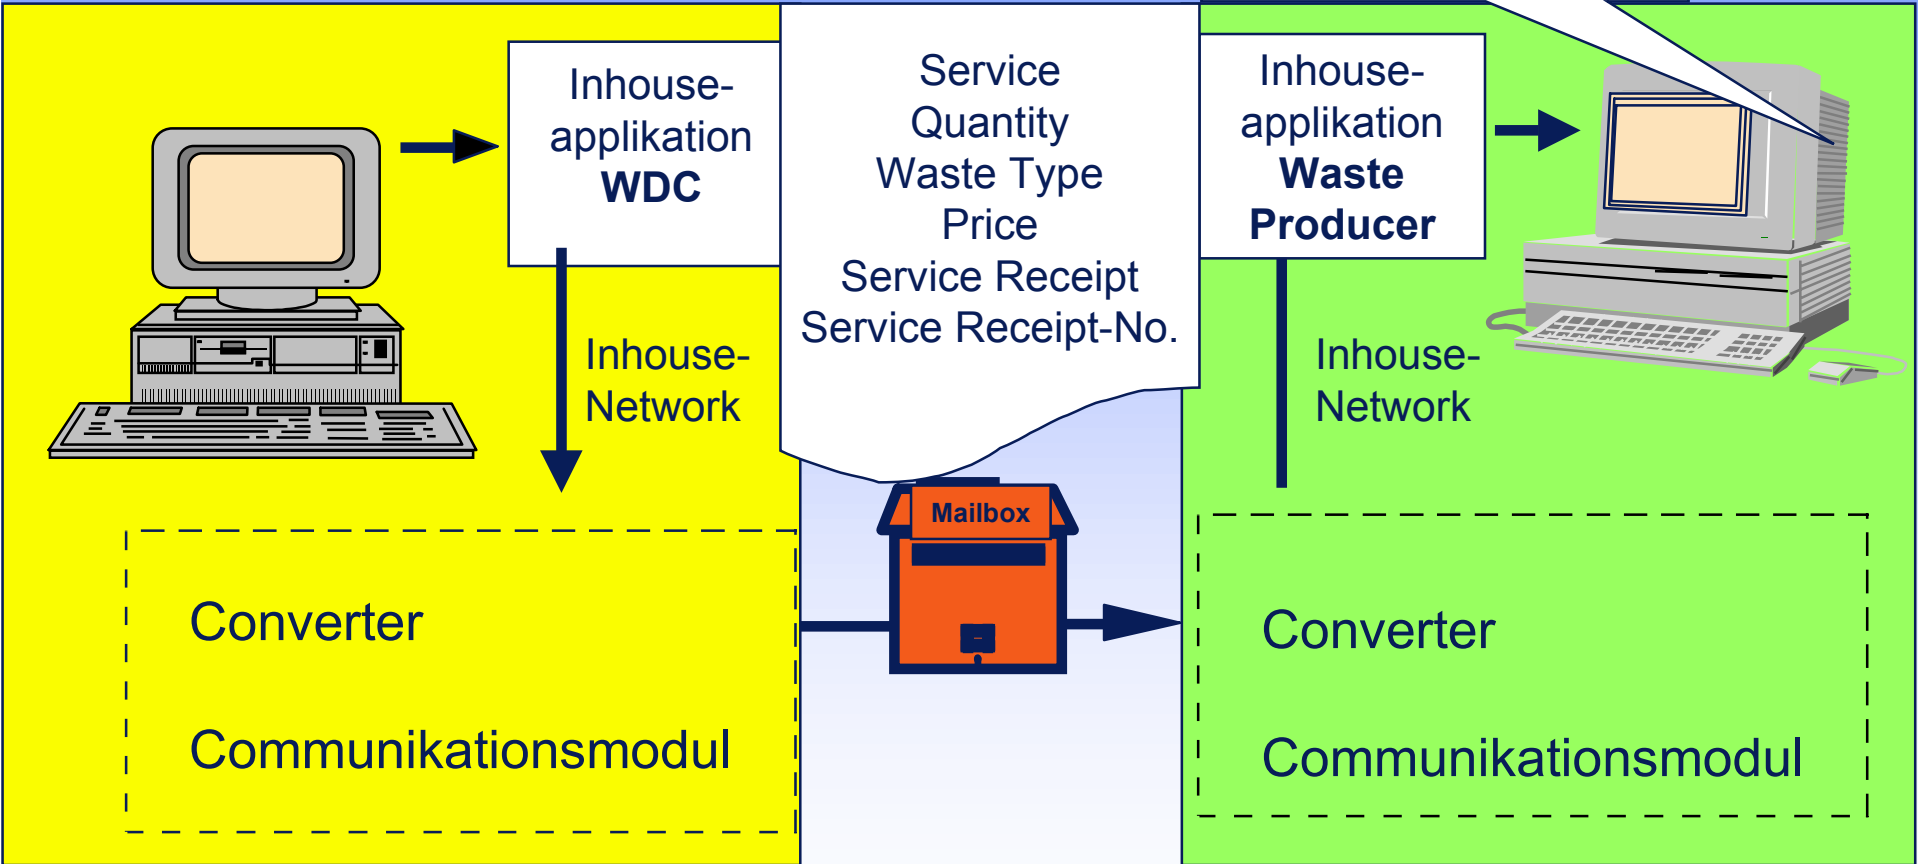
Inhouse-applikation
WDC

Inhouse-Network

Converter

Communikationsmodul

Service
Quantity
Waste Type
Price
Service Receipt
Service Receipt-No.

Mailbox

Inhouse-applikation
Waste Producer

Inhouse-Network

Converter

Communikationsmodul